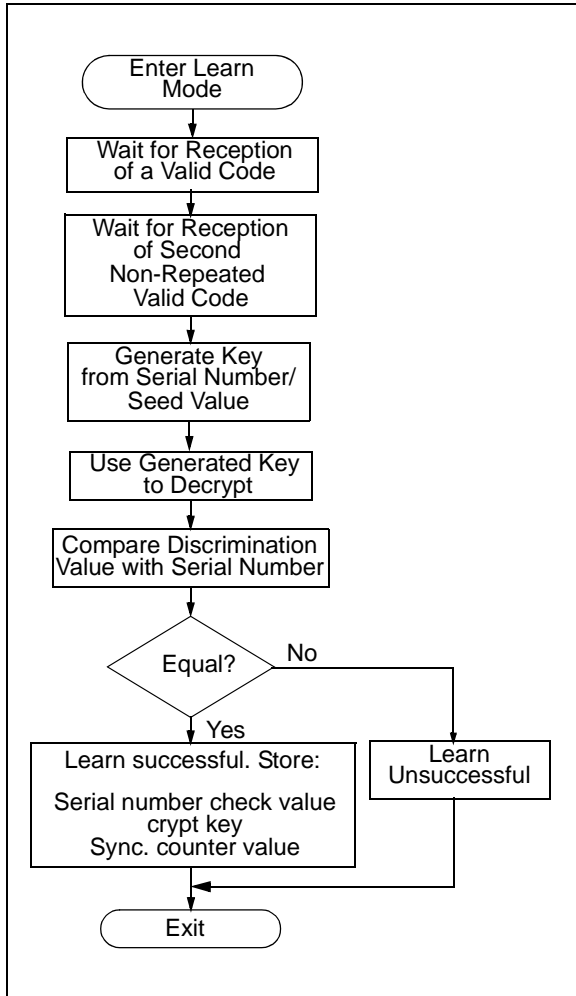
Enter Learn Mode

Wait for Reception of a Valid Code

Wait for Reception of Second Non-Repeated Valid Code

Generate Key from Serial Number/ Seed Value

Use Generated Key to Decrypt

Compare Discrimination Value with Serial Number

Equal?

No

Yes

Learn successful. Store:

Serial number check value
crypt key
Sync. counter value

Learn Unsuccessful

Exit